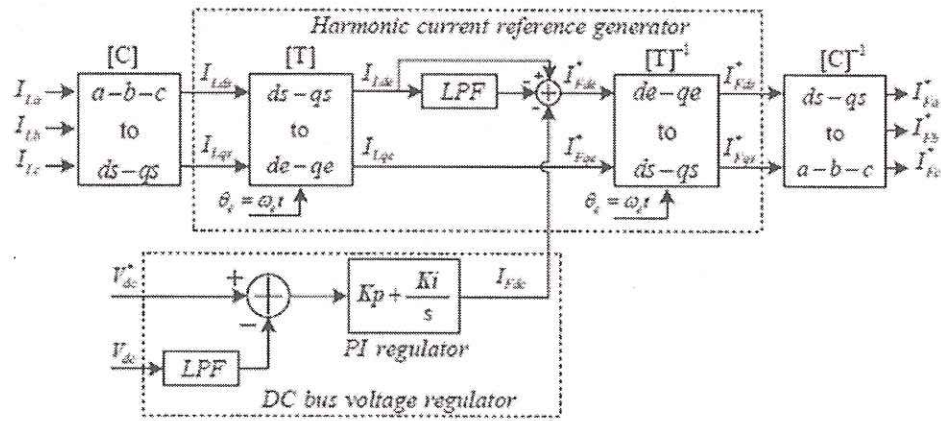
Harmonic current reference generator

$I_{La}$
$I_{Lb}$
$I_{Lc}$

[C]
$a-b-c$
to
$ds-qs$

$I_{Lds}$
$I_{Lqs}$

[T]
$ds-qs$
to
$de-qe$

$\theta_e = \omega_e t$

$I_{Lde}$
$I_{Lqe}$

LPF

$-$ $+$ $+$

$I^*_{Fde}$
$I^*_{Fqe}$

$[T]^{-1}$
$de-qe$
to
$ds-qs$

$\theta_e = \omega_e t$

$I^*_{Fds}$
$I^*_{Fqs}$

$[C]^{-1}$
$ds-qs$
to
$a-b-c$

$I^*_{Fa}$
$I^*_{Fb}$
$I^*_{Fc}$

$V^*_{dc}$
$V_{dc}$
$+$
$-$
LPF

$Kp+\frac{Ki}{s}$
PI regulator

$I_{Fdc}$

DC bus voltage regulator